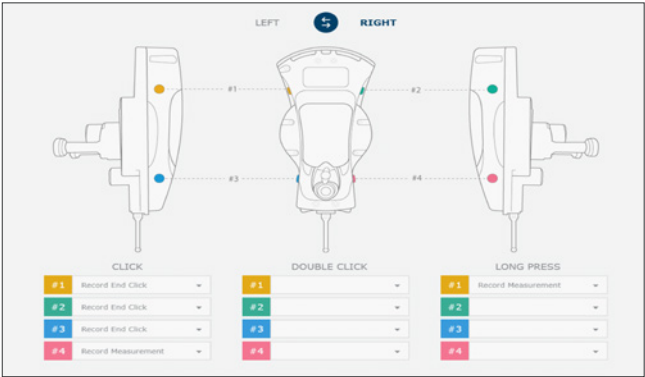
LEFT RIGHT

#1 #2

#3 #4

CLICK

| | |
|---|---|
| #1 | Record End Click |
| #2 | Record End Click |
| #3 | Record End Click |
| #4 | Record Measurement |

DOUBLE CLICK

| | |
|---|---|
| #1 | |
| #2 | |
| #3 | |
| #4 | |

LONG PRESS

| | |
|---|---|
| #1 | Record Measurement |
| #2 | |
| #3 | |
| #4 | |